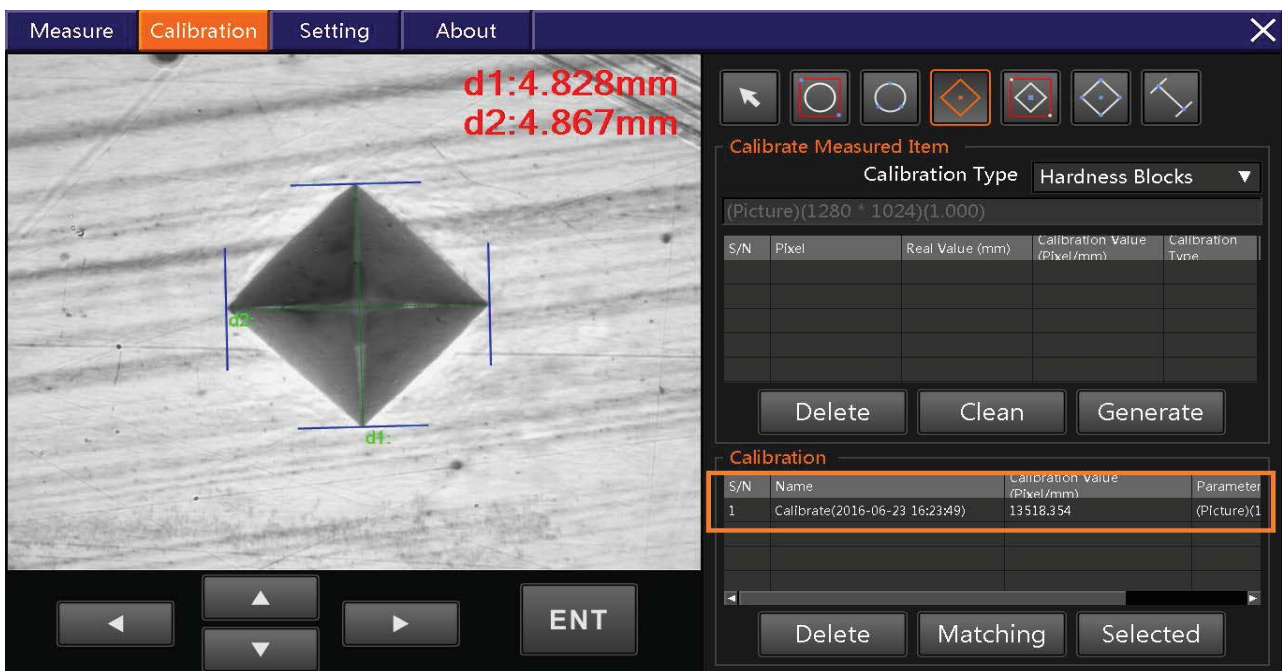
Measure Calibration Setting About

d1:4.828mm
d2:4.867mm

d2:
d1:

ENT

Calibrate Measured Item

Calibration Type Hardness Blocks

(Picture)(1280 * 1024)(1.000)

| S/N | Pixel | Real Value (mm) | Calibration Value (Pixel/mm) | Calibration Type |
|---|---|---|---|---|
| | | | | |

Delete Clean Generate

Calibration

| S/N | Name | Calibration Value (Pixel/mm) | Parameter |
|---|---|---|---|
| 1 | Calibrate(2016-06-23 16:23:49) | 13518.354 | (Picture)(1 |

Delete Matching Selected